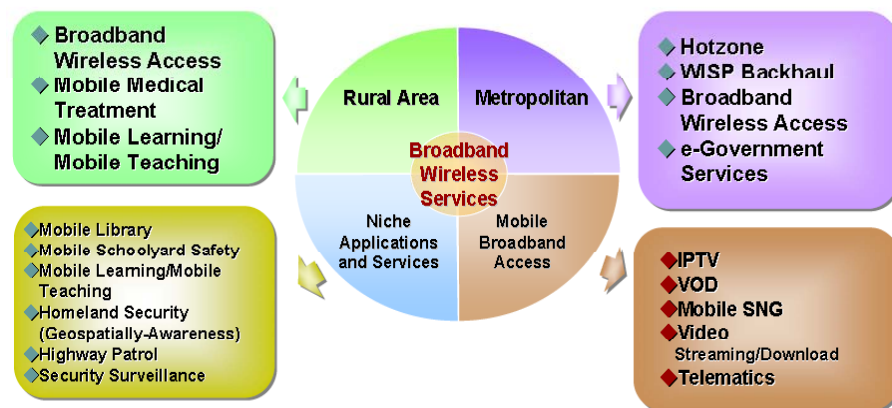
◆ Broadband Wireless Access
◆ Mobile Medical Treatment
◆ Mobile Learning/ Mobile Teaching

Rural Area

Metropolitan

Broadband Wireless Services

Niche Applications and Services

Mobile Broadband Access

◆ Hotzone
◆ WISP Backhaul
◆ Broadband Wireless Access
◆ e-Government Services

◆Mobile Library
◆Mobile Schoolyard Safety
◆Mobile Learning/Mobile Teaching
◆Homeland Security (Geospatially-Awareness)
◆Highway Patrol
◆Security Surveillance

◆IPTV
◆VOD
◆Mobile SNG
◆Video Streaming/Download
◆Telematics